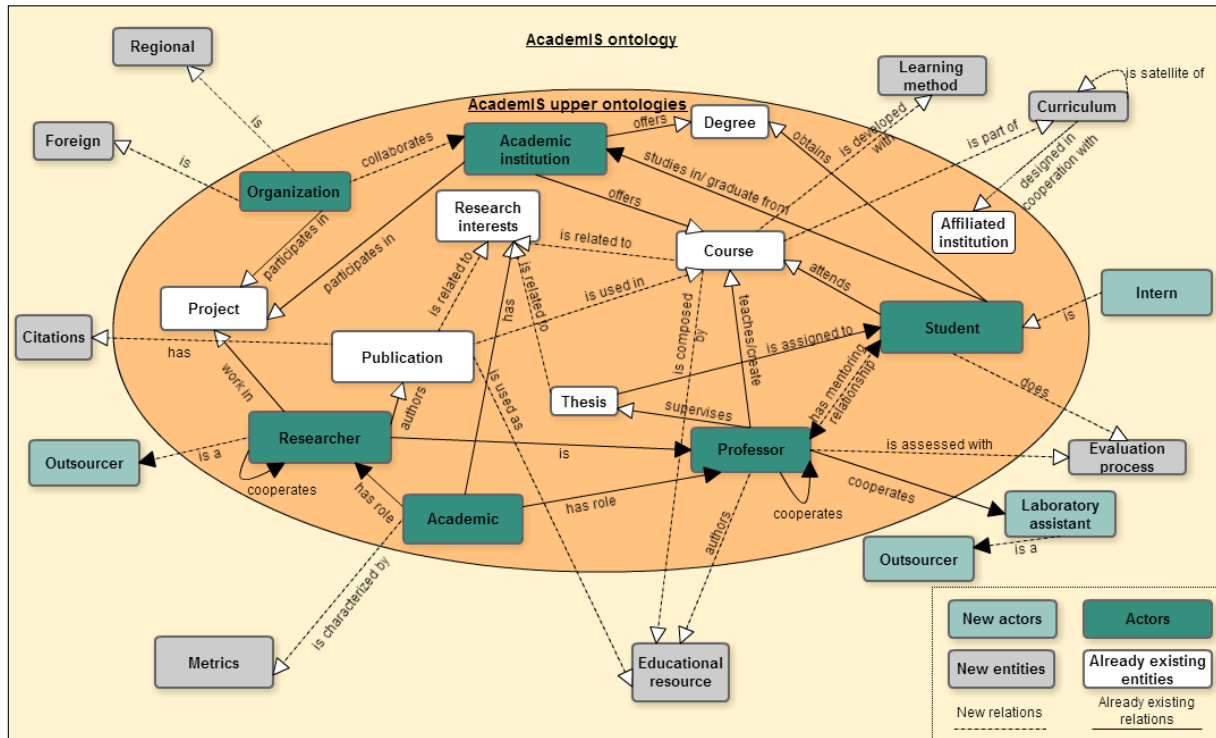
AcademIS ontology

AcademIS upper ontologies

Regional

Foreign

is

is

Organization

collaborates

Academic institution

offers

Degree

Learning method

Curriculum

is satellite of

is developed with

is part of

designed in cooperation with

obtains

studies in/ graduate from

Affiliated institution

offers

Research interests

participates in

participates in

Project

is related to

Course

is related to

is used in

attends

Intern

is

Student

Citations

has

Publication

is related to

has

is related to

is composed by

teaches/create

is assigned to

has mentoring relationship

does

work in

authors

is used as

Thesis

supervises

Outsourcer

is a

Researcher

is

Professor

is assessed with

Evaluation process

cooperates

has role

Academic

has role

cooperates

cooperates

Laboratory assistant

Outsourcer

is a

authors

is characterized by

Metrics

Educational resource

New actors

Actors

New entities

Already existing entities

New relations

Already existing relations